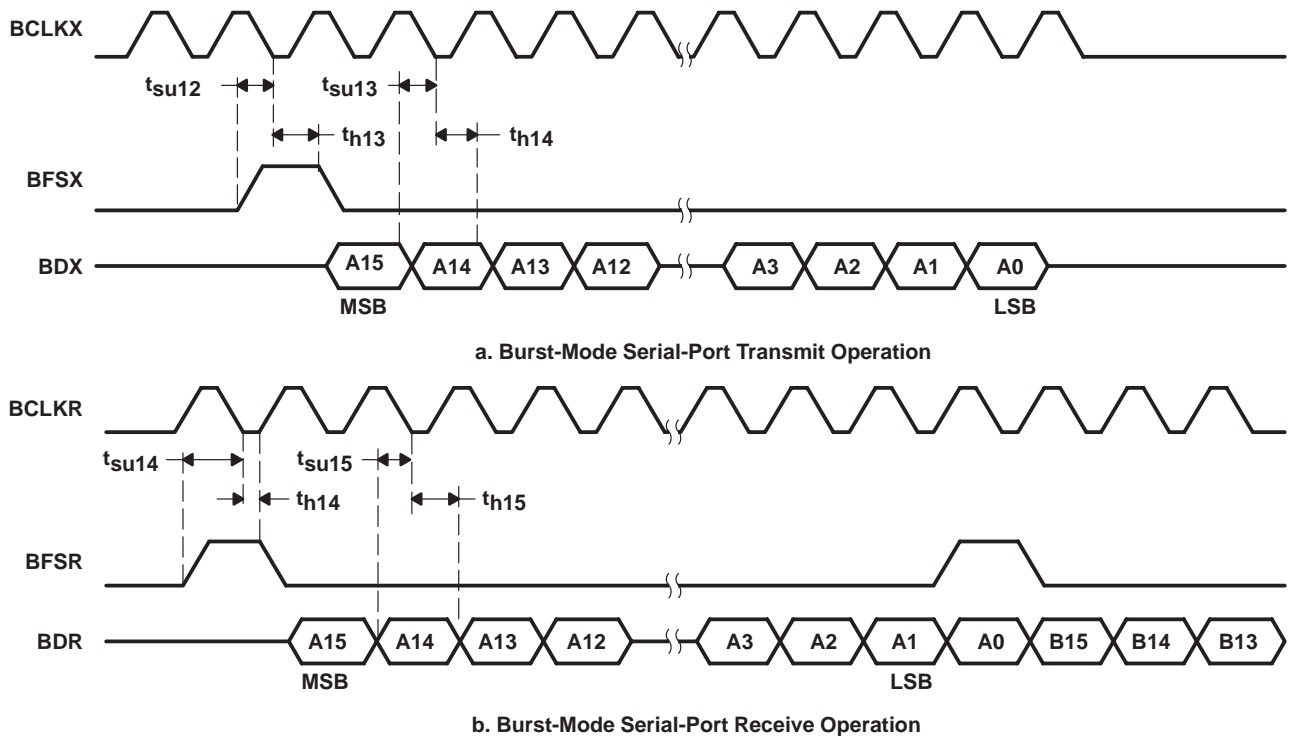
BCLKX

$t_{su12}$

$t_{su13}$

$t_{h13}$

$t_{h14}$

BFSX

BDX

A15

A14

A13

A12

A3

A2

A1

A0

MSB

LSB

a. Burst-Mode Serial-Port Transmit Operation

BCLKR

$t_{su14}$

$t_{su15}$

$t_{h14}$

$t_{h15}$

BFSR

BDR

A15

A14

A13

A12

A3

A2

A1

A0

B15

B14

B13

MSB

LSB

b. Burst-Mode Serial-Port Receive Operation